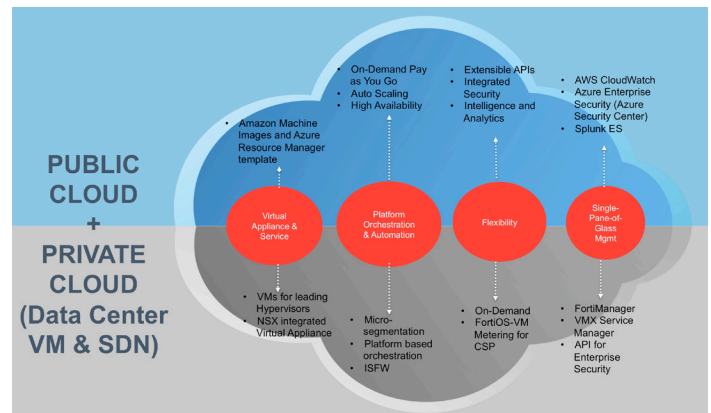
PUBLIC CLOUD + PRIVATE CLOUD (Data Center VM & SDN)

- Amazon Machine Images and Azure Resource Manager template

- On-Demand Pay as You Go
- Auto Scaling
- High Availability

- Extensible APIs
- Integrated Security
- Intelligence and Analytics

- AWS CloudWatch
- Azure Enterprise Security (Azure Security Center)
- Splunk ES

Virtual Appliance & Service

Platform Orchestration & Automation

Flexibility

Single-Pane-of-Glass Mgmt

- VMs for leading Hypervisors
- NSX integrated Virtual Appliance

- Micro-segmentation
- Platform based orchestration
- ISFW

- On-Demand
- FortiOS-VM Metering for CSP

- FortiManager
- VMX Service Manager
- API for Enterprise Security